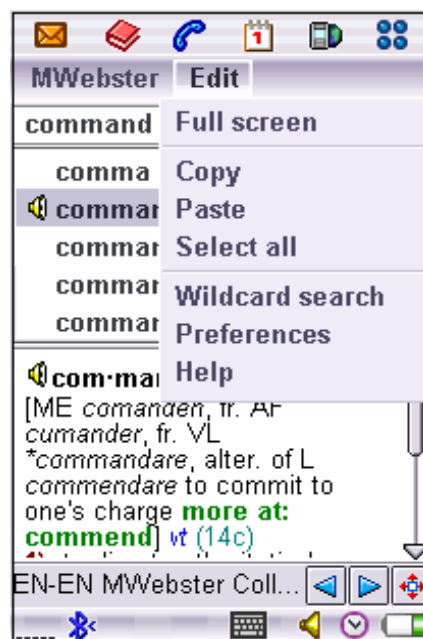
1

MWebster Edit

command

comma
commar
commar
commar
commar

Full screen

Copy
Paste
Select all

Wildcard search
Preferences
Help

com·ma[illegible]
[ME *comanden*, fr. AF *cumander*, fr. VL *\*commandare*, alter. of L *commendare* to commit to one's charge **more at: commend**] *vt* (14c)

EN-EN MWebster Coll...